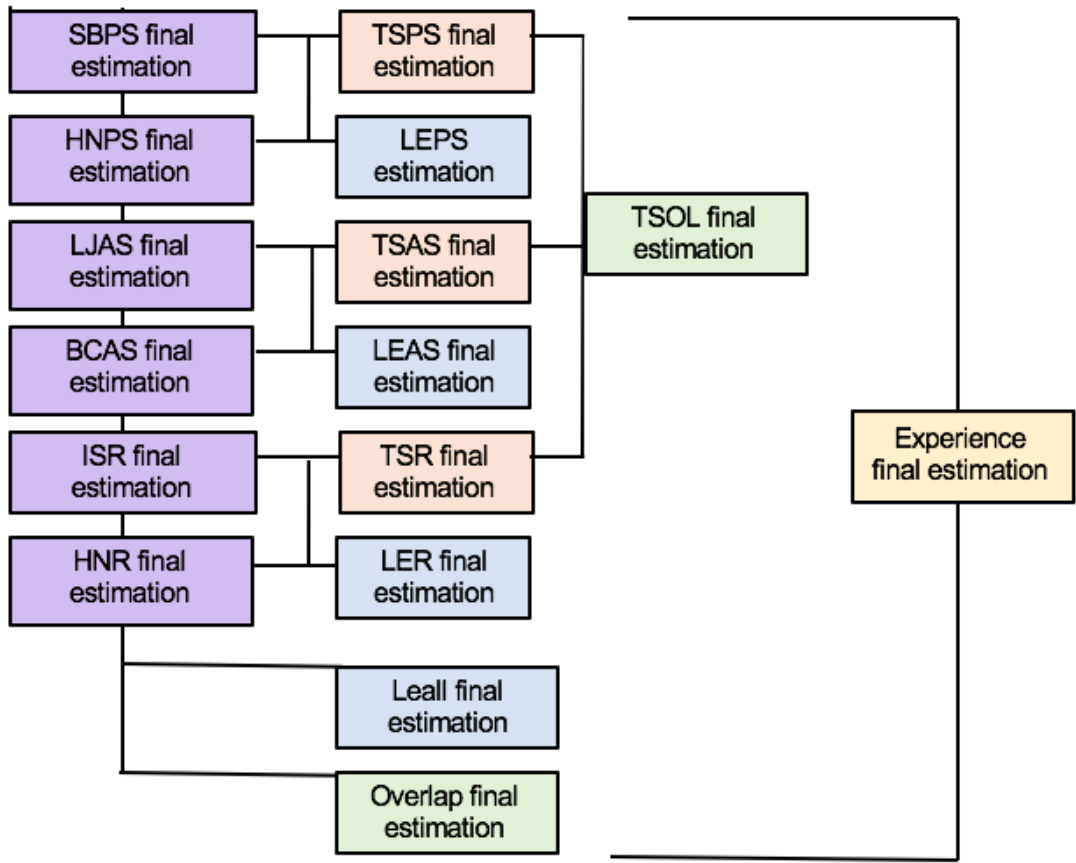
SBPS final estimation

HNPS final estimation

LJAS final estimation

BCAS final estimation

ISR final estimation

HNR final estimation

TSPS final estimation

LEPS estimation

TSAS final estimation

LEAS final estimation

TSR final estimation

LER final estimation

Leall final estimation

Overlap final estimation

TSOL final estimation

Experience final estimation